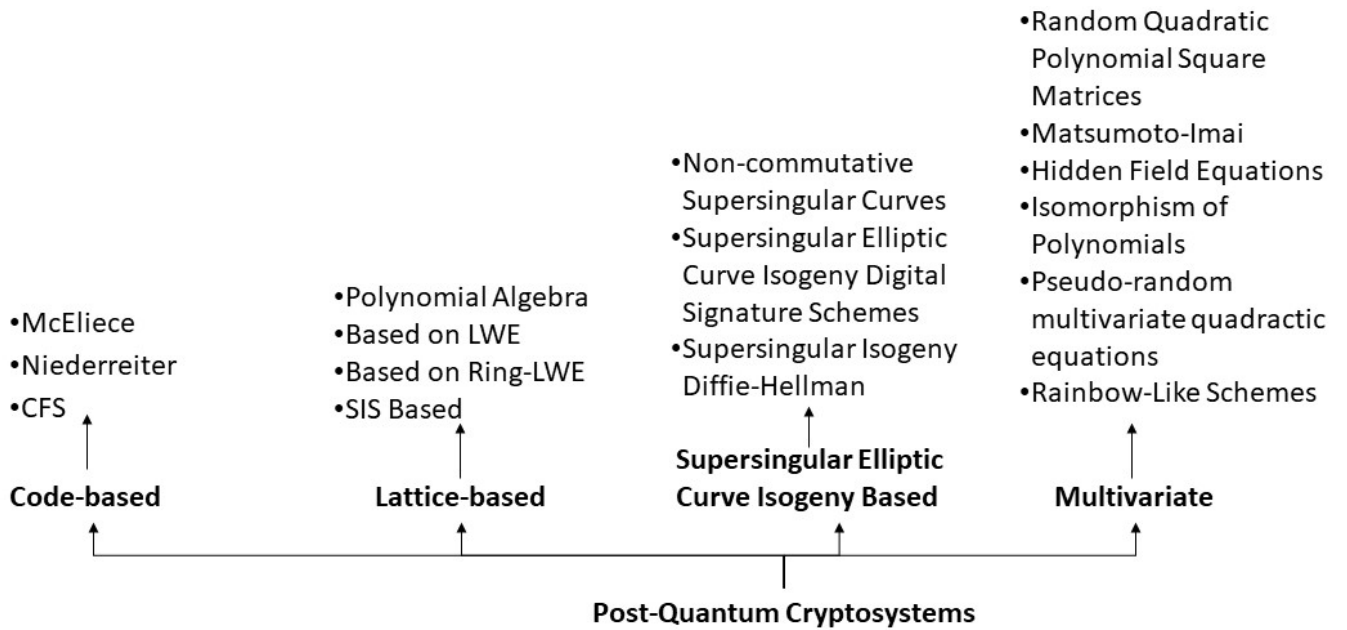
•McEliece
•Niederreiter
•CFS

Code-based

•Polynomial Algebra
•Based on LWE
•Based on Ring-LWE
•SIS Based

Lattice-based

•Non-commutative Supersingular Curves
•Supersingular Elliptic Curve Isogeny Digital Signature Schemes
•Supersingular Isogeny Diffie-Hellman

Supersingular Elliptic Curve Isogeny Based

•Random Quadratic Polynomial Square Matrices
•Matsumoto-Imai
•Hidden Field Equations
•Isomorphism of Polynomials
•Pseudo-random multivariate quadractic equations
•Rainbow-Like Schemes

Multivariate

Post-Quantum Cryptosystems